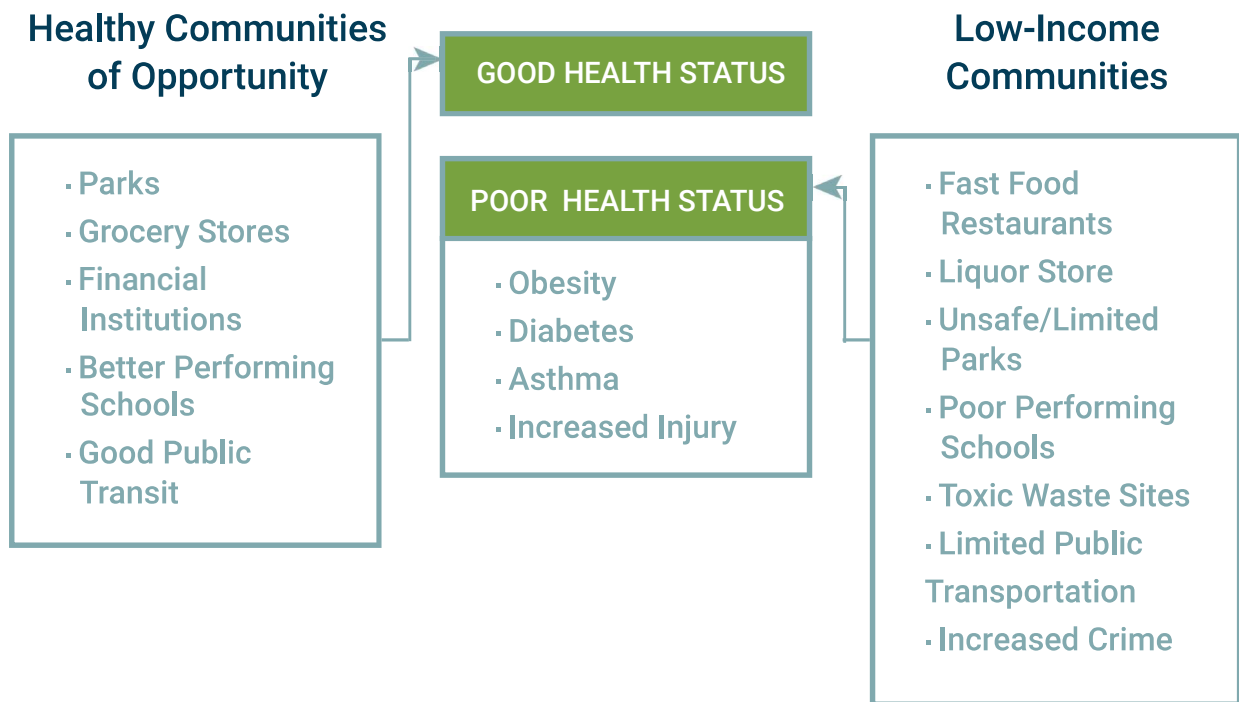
Healthy Communities of Opportunity

- Parks
- Grocery Stores
- Financial Institutions
- Better Performing Schools
- Good Public Transit

GOOD HEALTH STATUS

POOR HEALTH STATUS

- Obesity
- Diabetes
- Asthma
- Increased Injury

Low-Income Communities

- Fast Food Restaurants
- Liquor Store
- Unsafe/Limited Parks
- Poor Performing Schools
- Toxic Waste Sites
- Limited Public Transportation
- Increased Crime